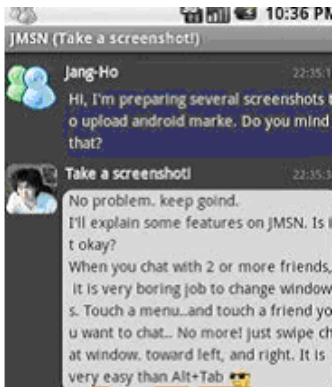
10:36 PM
JMSN (Take a screenshot!)

Jang-Ho
22:35:1
Hi, I'm preparing several screenshots t o upload android marke. Do you mind that?

Take a screenshot!
22:35:
No problem.. keep goind.
I'll explain some features on JMSN. Is i t okay?
When you chat with 2 or more friends, it is very boring job to change window s. Touch a menu...and touch a friend yo u want to chat... No more! just swipe ch at window. toward left, and right. It is very easy than Alt+Tab